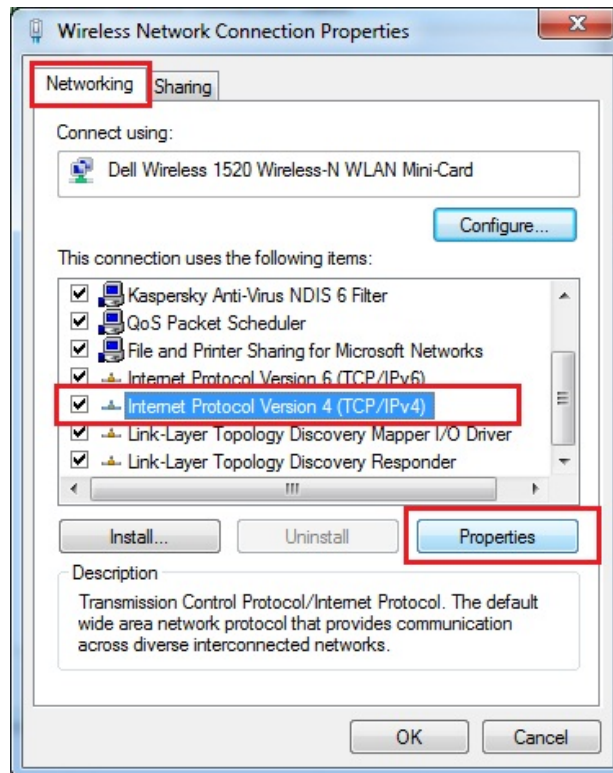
Wireless Network Connection Properties

Networking | Sharing

Connect using:

Dell Wireless 1520 Wireless-N WLAN Mini-Card

Configure...

This connection uses the following items:

Kaspersky Anti-Virus NDIS 6 Filter
QoS Packet Scheduler
File and Printer Sharing for Microsoft Networks
Internet Protocol Version 6 (TCP/IPv6)
Internet Protocol Version 4 (TCP/IPv4)
Link-Layer Topology Discovery Mapper I/O Driver
Link-Layer Topology Discovery Responder

Install... | Uninstall | Properties

Description

Transmission Control Protocol/Internet Protocol. The default wide area network protocol that provides communication across diverse interconnected networks.

OK | Cancel